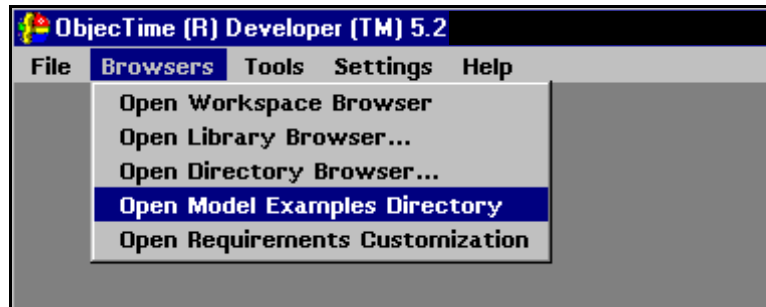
ObjecTime (R) Developer (TM) 5.2

File Browsers Tools Settings Help

Open Workspace Browser
Open Library Browser...
Open Directory Browser...
Open Model Examples Directory
Open Requirements Customization